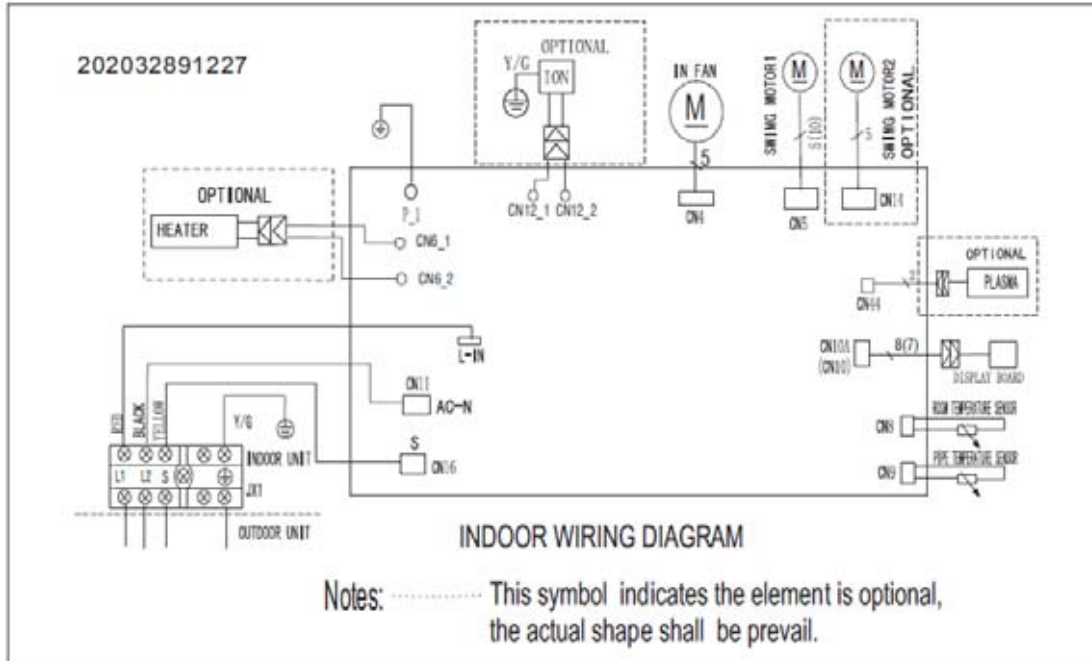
202032891227

OPTIONAL

Y/G

ION

CN12_1 CN12_2

IN FAN

M

5

CN4

M

SWING MOTOR1

5(10)

CN5

M

SWING MOTOR2 OPTIONAL

5

CN14

P_1

OPTIONAL

HEATER

CN6_1

CN6_2

OPTIONAL

CN44

PLASMA

L-IN

CN10A (CN10)

8(7)

DISPLAY BOARD

CN11

AC-N

RED

BLACK

YELLOW

Y/G

CN8

ROOM TEMPERATURE SENSOR

S

INDOOR UNIT

CN16

CN9

PIPE TEMPERATURE SENSOR

L1 L2 S

XT

OUTDOOR UNIT

INDOOR WIRING DIAGRAM

Notes: This symbol indicates the element is optional, the actual shape shall be prevail.